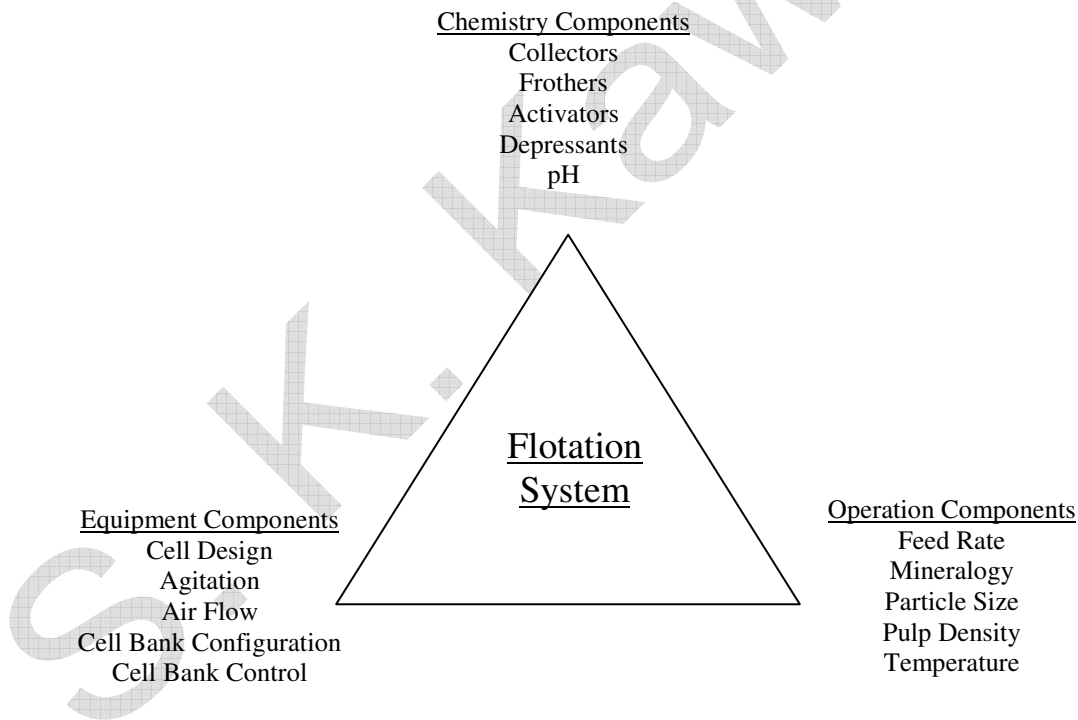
Chemistry Components
Collectors
Frothers
Activators
Depressants
pH

Flotation System

Equipment Components
Cell Design
Agitation
Air Flow
Cell Bank Configuration
Cell Bank Control

Operation Components
Feed Rate
Mineralogy
Particle Size
Pulp Density
Temperature

S.K. Kaw